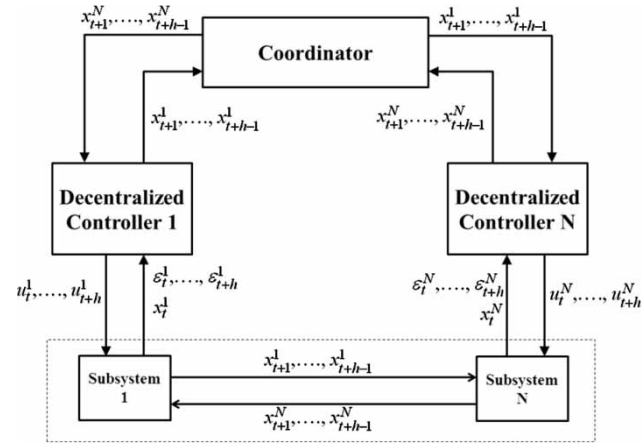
$x_{t+1}^N,\ldots,x_{t+h-1}^N$

$x_{t+1}^1,\ldots,x_{t+h-1}^1$

Coordinator

$x_{t+1}^1,\ldots,x_{t+h-1}^1$

$x_{t+1}^N,\ldots,x_{t+h-1}^N$

Decentralized Controller 1

Decentralized Controller N

$u_t^1,\ldots,u_{t+h}^1$

$\varepsilon_t^1,\ldots,\varepsilon_{t+h}^1$
$x_t^1$

$\varepsilon_t^N,\ldots,\varepsilon_{t+h}^N$
$x_t^N$

$u_t^N,\ldots,u_{t+h}^N$

Subsystem 1

$x_{t+1}^1,\ldots,x_{t+h-1}^1$

$x_{t+1}^N,\ldots,x_{t+h-1}^N$

Subsystem N